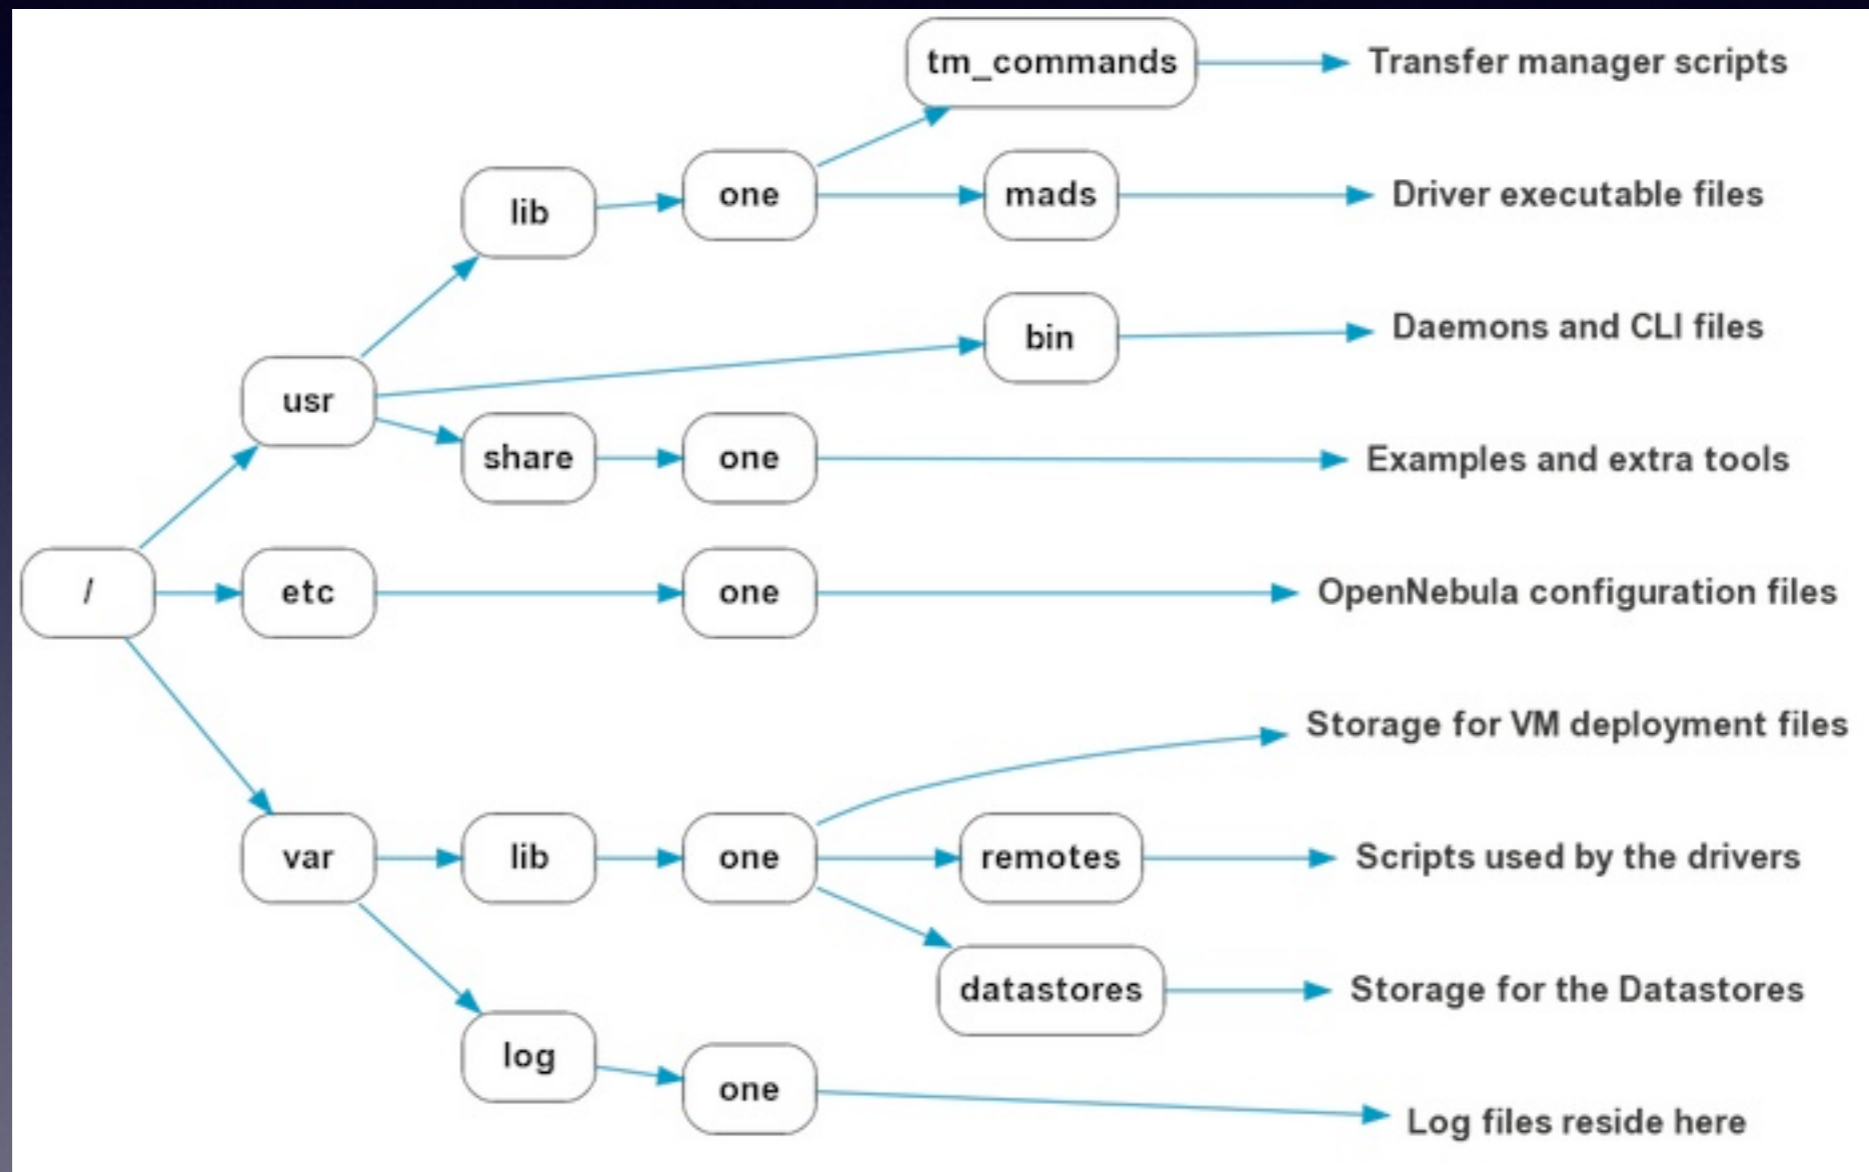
tm_commands
Transfer manager scripts
lib
one
mads
Driver executable files
bin
Daemons and CLI files
usr
share
one
Examples and extra tools
/
etc
one
OpenNebula configuration files
Storage for VM deployment files
var
lib
one
remotes
Scripts used by the drivers
datastores
Storage for the Datastores
log
one
Log files reside here